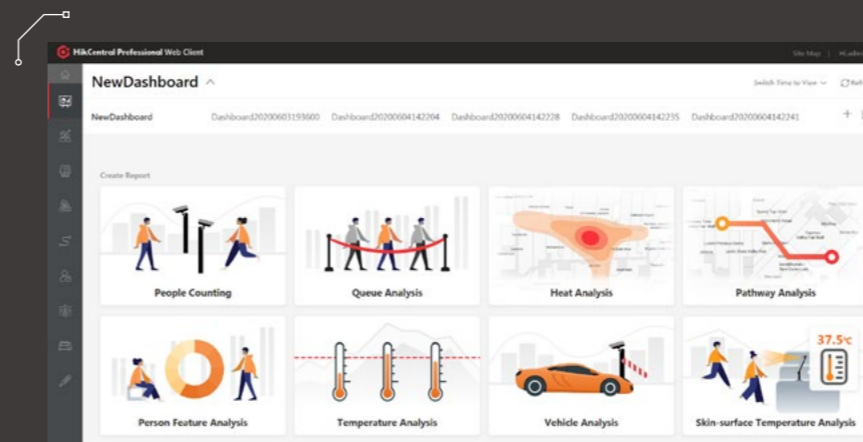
HikCentral Professional Web Client

Site Map | HiLabs

NewDashboard

Switch Time to View

Refresh

NewDashboard Dashboard20200603193600 Dashboard20200604142204 Dashboard20200604142228 Dashboard20200604142235 Dashboard20200604142241

+

Create Report

People Counting

Queue Analysis

Heat Analysis

Pathway Analysis

Person Feature Analysis

Temperature Analysis

Vehicle Analysis

37.5℃

Skin-surface Temperature Analysis